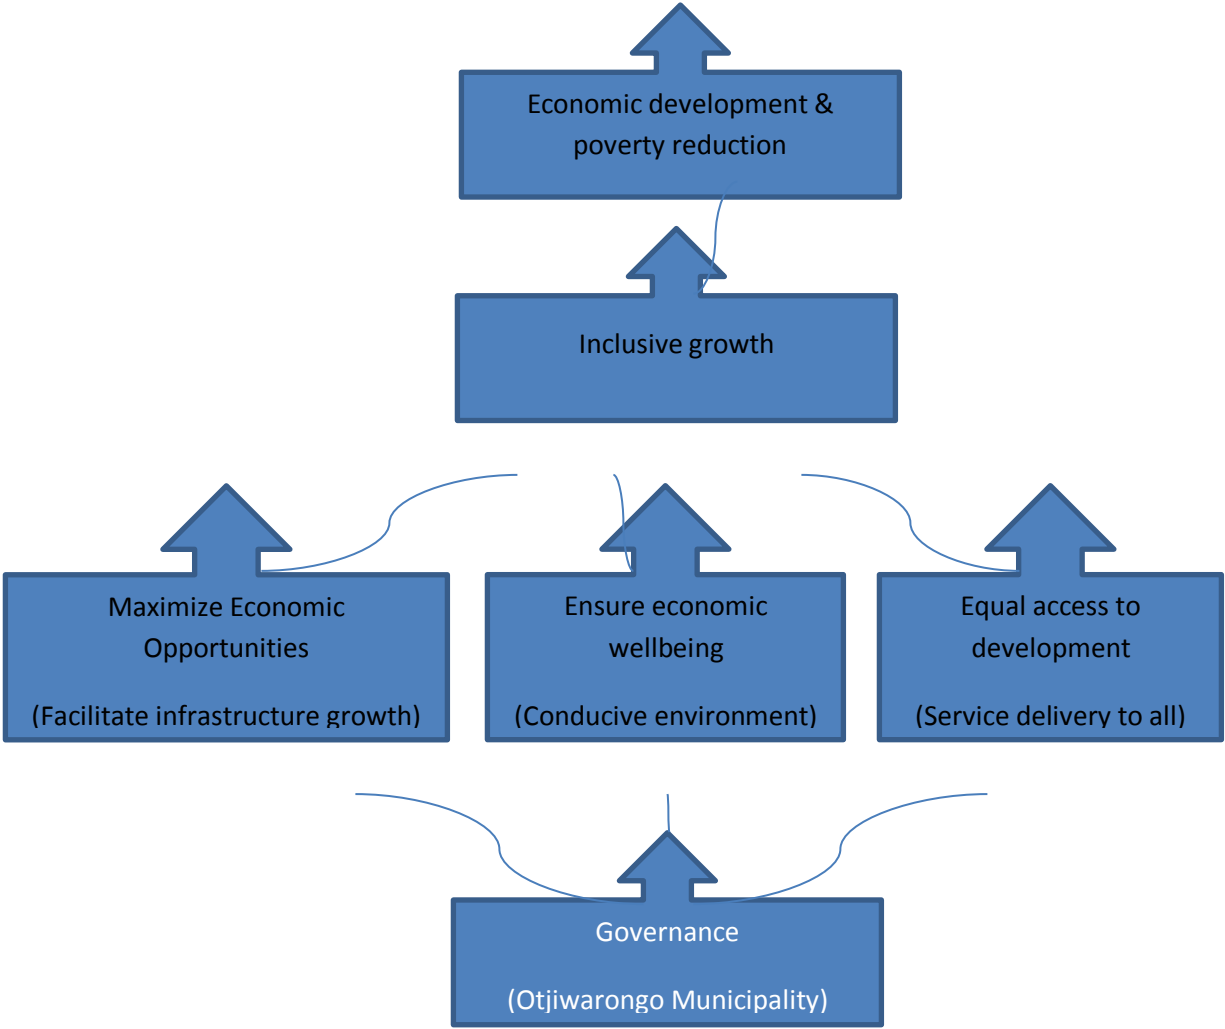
Economic development & poverty reduction

Inclusive growth

Maximize Economic Opportunities

(Facilitate infrastructure growth)

Ensure economic wellbeing

(Conducive environment)

Equal access to development

(Service delivery to all)

Governance

(Otjiwarongo Municipality)